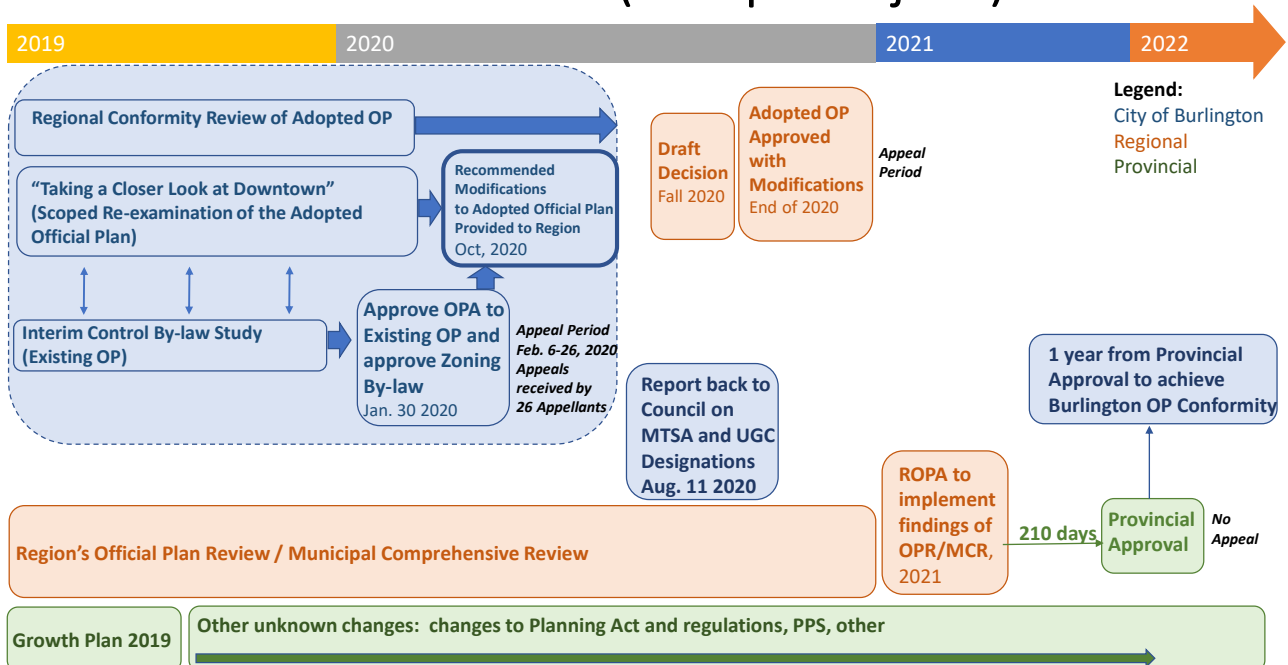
2019
2020
2021
2022

Legend:
City of Burlington
Regional
Provincial

Regional Conformity Review of Adopted OP

“Taking a Closer Look at Downtown” (Scoped Re-examination of the Adopted Official Plan)

Recommended Modifications to Adopted Official Plan Provided to Region
Oct, 2020

Interim Control By-law Study (Existing OP)

Approve OPA to Existing OP and approve Zoning By-law
Jan. 30 2020

Appeal Period Feb. 6-26, 2020 Appeals received by 26 Appellants

Draft Decision
Fall 2020

Adopted OP Approved with Modifications
End of 2020

Appeal Period

Report back to Council on MTSA and UGC Designations Aug. 11 2020

1 year from Provincial Approval to achieve Burlington OP Conformity

Region’s Official Plan Review / Municipal Comprehensive Review

ROPA to implement findings of OPR/MCR, 2021

210 days

Provincial Approval

No Appeal

Growth Plan 2019

Other unknown changes: changes to Planning Act and regulations, PPS, other